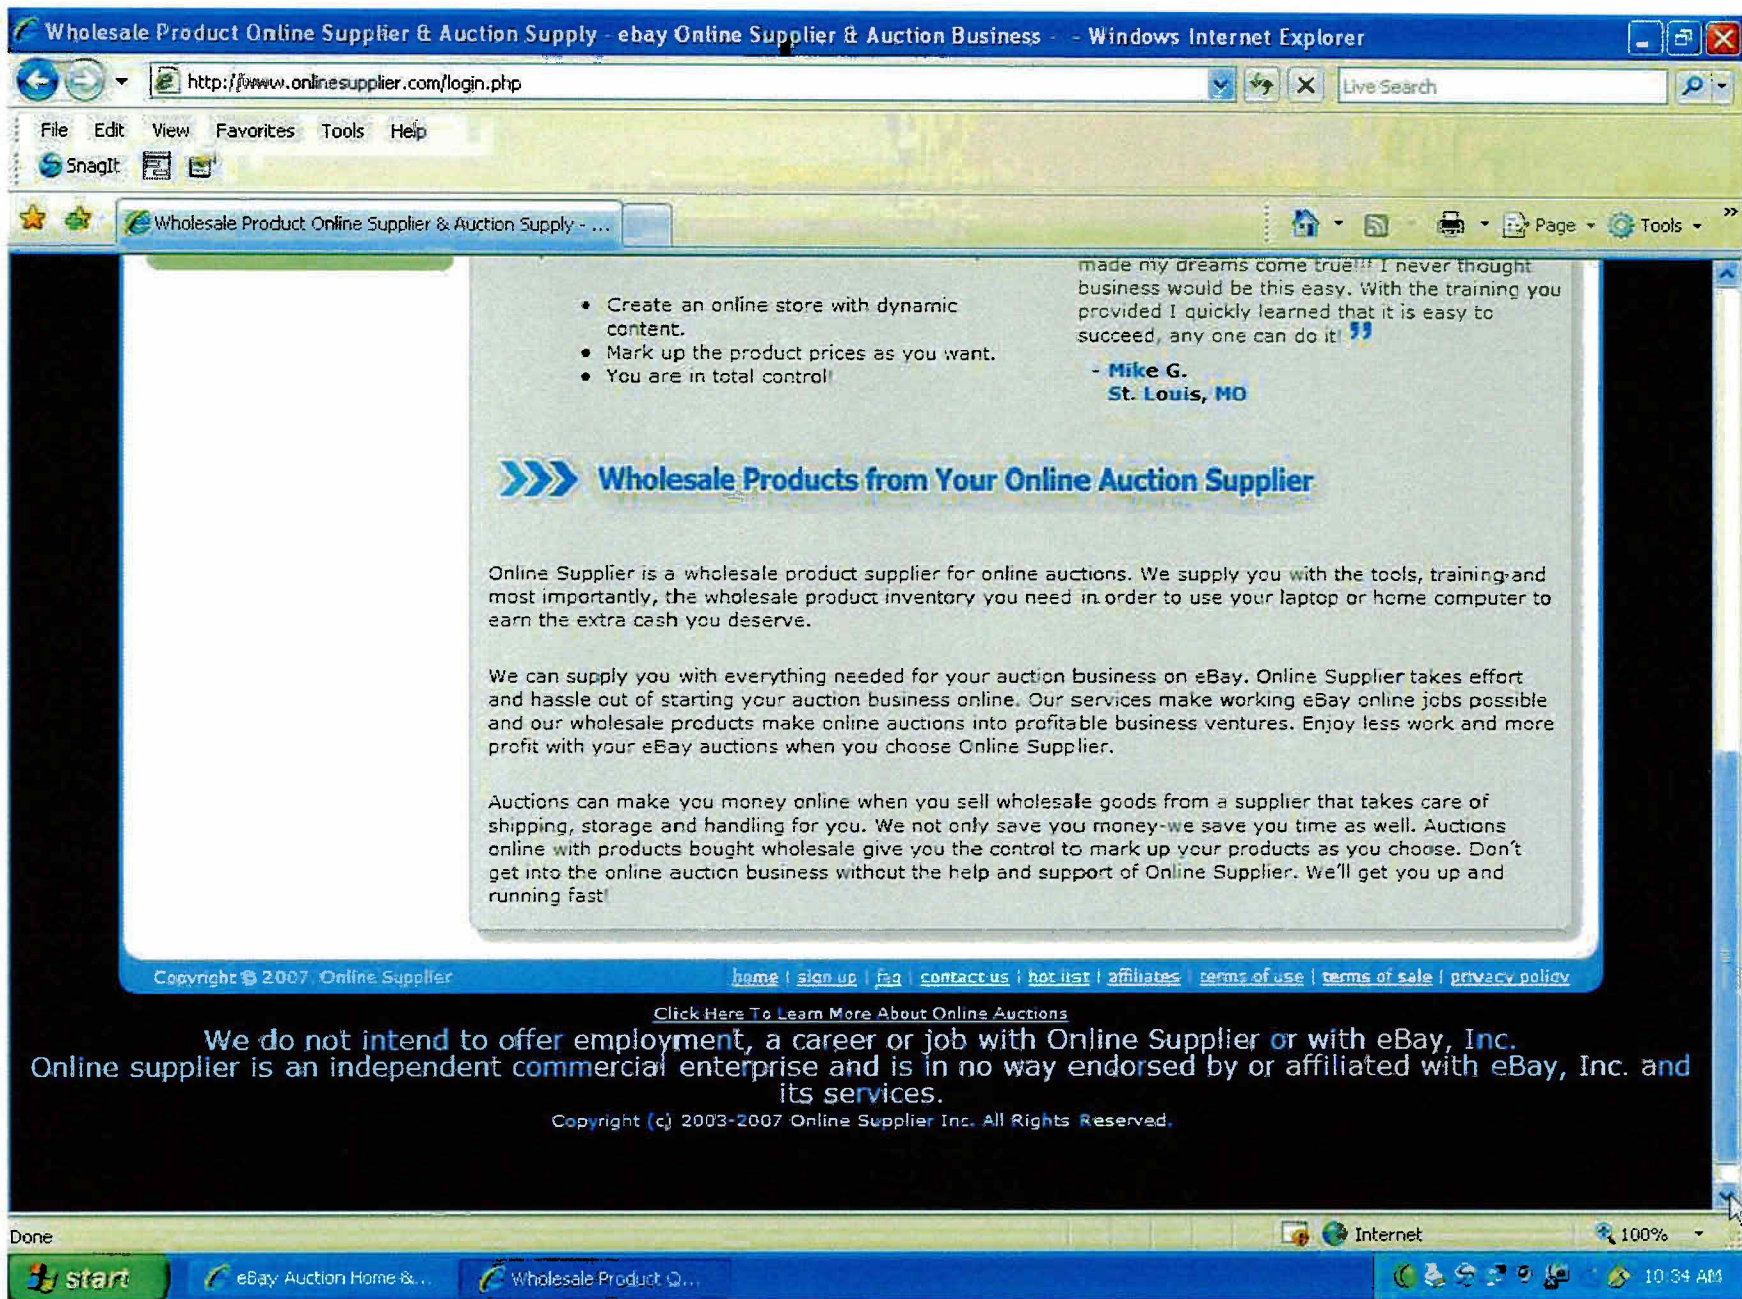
Wholesale Product Online Supplier & Auction Supply - ebay Online Supplier & Auction Business - - Windows Internet Explorer

http://www.onlinesupplier.com/login.php

Live Search

File Edit View Favorites Tools Help

SnagIt

Wholesale Product Online Supplier & Auction Supply - ...

Page Tools

- Create an online store with dynamic content.
- Mark up the product prices as you want.
- You are in total control!

made my dreams come true!!! I never thought business would be this easy. With the training you provided I quickly learned that it is easy to succeed, any one can do it! ”

- Mike G.
St. Louis, MO

Wholesale Products from Your Online Auction Supplier

Online Supplier is a wholesale product supplier for online auctions. We supply you with the tools, training and most importantly, the wholesale product inventory you need in order to use your laptop or home computer to earn the extra cash you deserve.

We can supply you with everything needed for your auction business on eBay. Online Supplier takes effort and hassle out of starting your auction business online. Our services make working eBay online jobs possible and our wholesale products make online auctions into profitable business ventures. Enjoy less work and more profit with your eBay auctions when you choose Online Supplier.

Auctions can make you money online when you sell wholesale goods from a supplier that takes care of shipping, storage and handling for you. We not only save you money-we save you time as well. Auctions online with products bought wholesale give you the control to mark up your products as you choose. Don't get into the online auction business without the help and support of Online Supplier. We'll get you up and running fast!

Copyright © 2007 Online Supplier

home | sign up | faq | contact us | hot list | affiliates | terms of use | terms of sale | privacy policy

Click Here To Learn More About Online Auctions

We do not intend to offer employment, a career or job with Online Supplier or with eBay, Inc.
Online supplier is an independent commercial enterprise and is in no way endorsed by or affiliated with eBay, Inc. and its services.

Copyright (c) 2003-2007 Online Supplier Inc. All Rights Reserved.

Done

Internet

100%

start

eBay Auction Home &...

Wholesale Product O...

10:34 AM